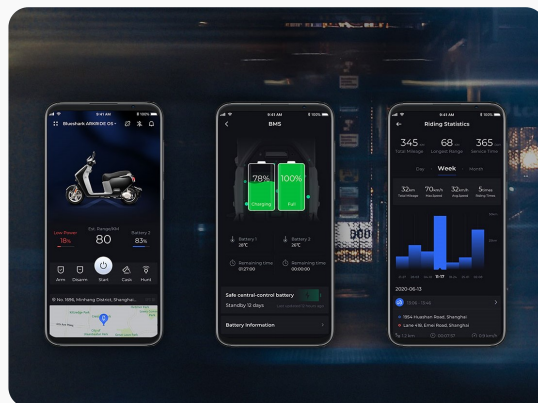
9:41 AM

Blueshark AR1010 OS

Low Power
18%

Est. Range(km)
80

Battery 2
83%

Arm
Disarm
Start
Cask
Hunt

No. 1898, Hinhang District, Shanghai

9:41 AM

BMS

78%
Charging

100%
Full

Battery 1
28°C

Battery 2
28°C

Remaining time
01:27:00

Remaining time
00:00:00

Safe central-control battery

Standby 12 days

Battery Information

9:41 AM

Riding Statistics

345
Total Mileage

68
Longest Range

365
Service Time

Day
Week
Month

32km
70km/h
32km/h
5times

2020-06-13

1954 Huashan Road, Shanghai

Lane 416, Emei Road, Shanghai